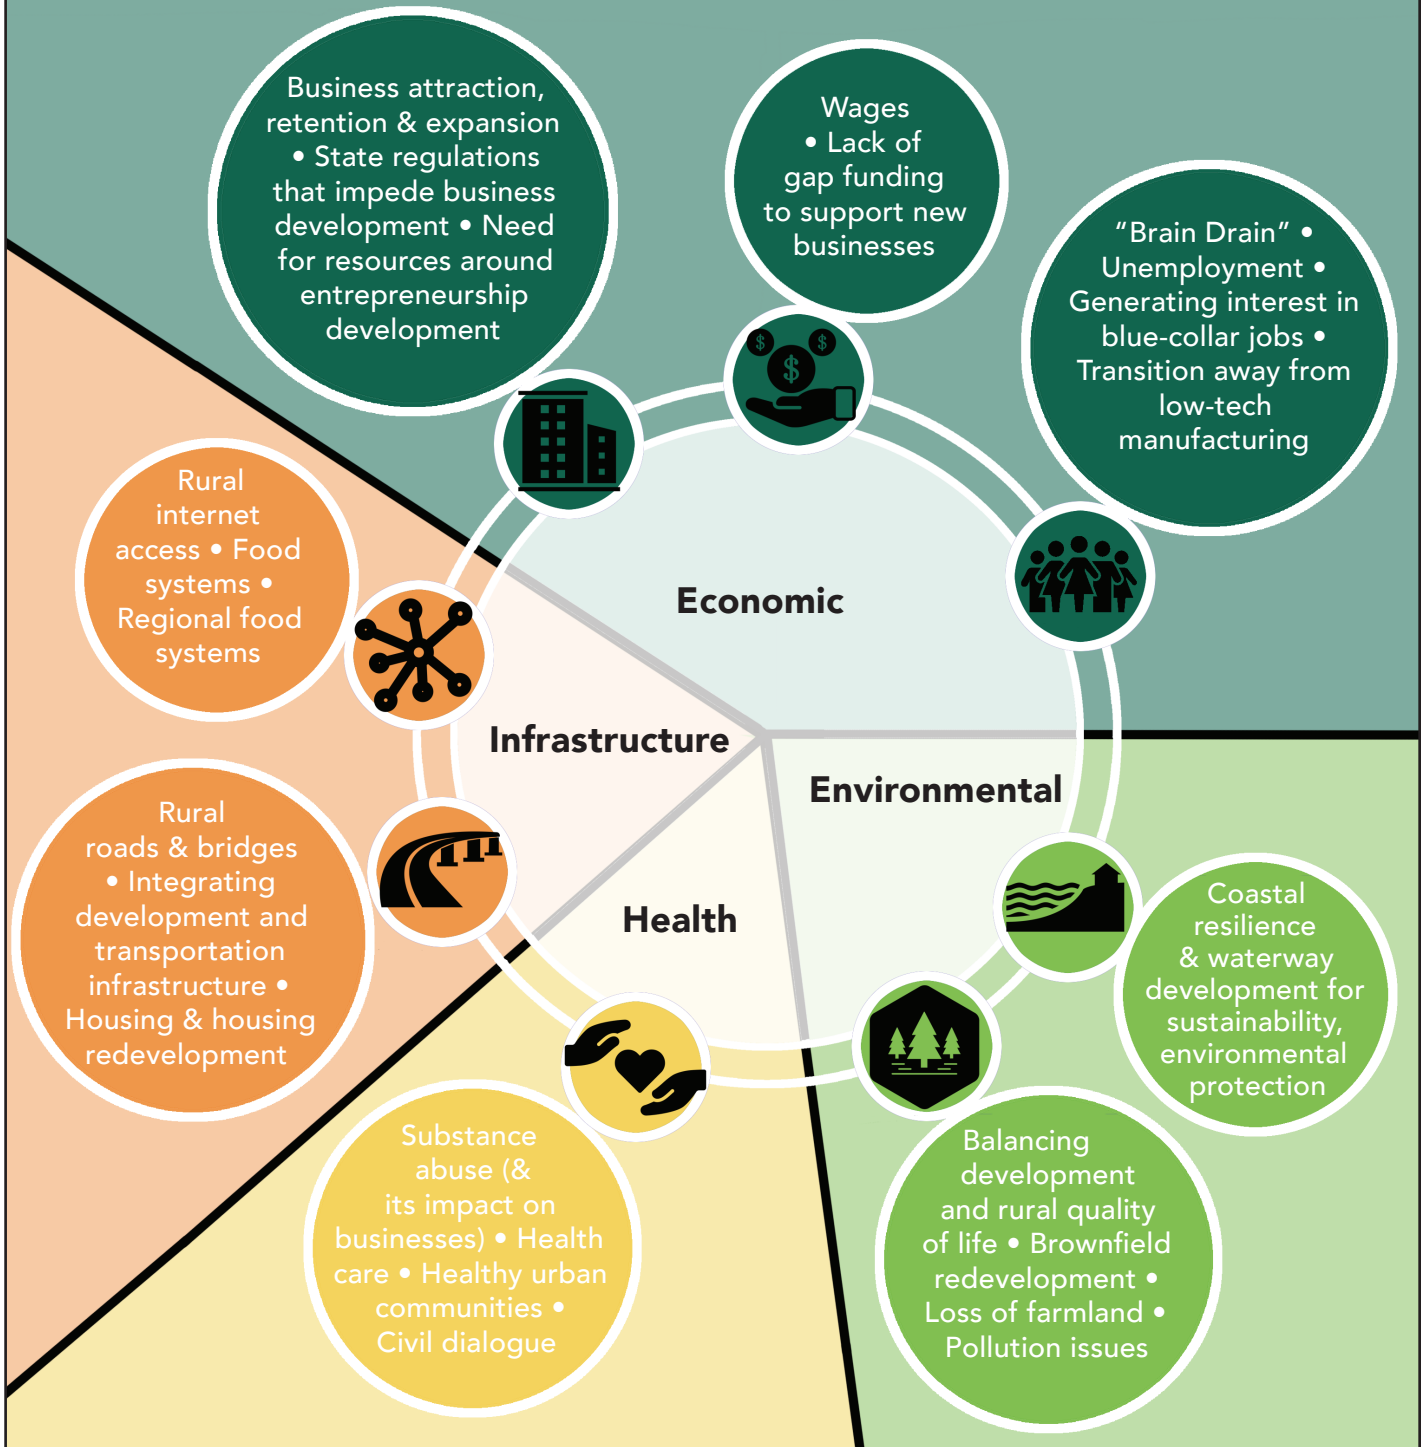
Business attraction, retention & expansion • State regulations that impede business development • Need for resources around entrepreneurship development

Wages • Lack of gap funding to support new businesses

"Brain Drain" • Unemployment • Generating interest in blue-collar jobs • Transition away from low-tech manufacturing

Rural internet access • Food systems • Regional food systems

Economic

Infrastructure

Environmental

Health

Rural roads & bridges • Integrating development and transportation infrastructure • Housing & housing redevelopment

Coastal resilience & waterway development for sustainability, environmental protection

Substance abuse (& its impact on businesses) • Health care • Healthy urban communities • Civil dialogue

Balancing development and rural quality of life • Brownfield redevelopment • Loss of farmland • Pollution issues